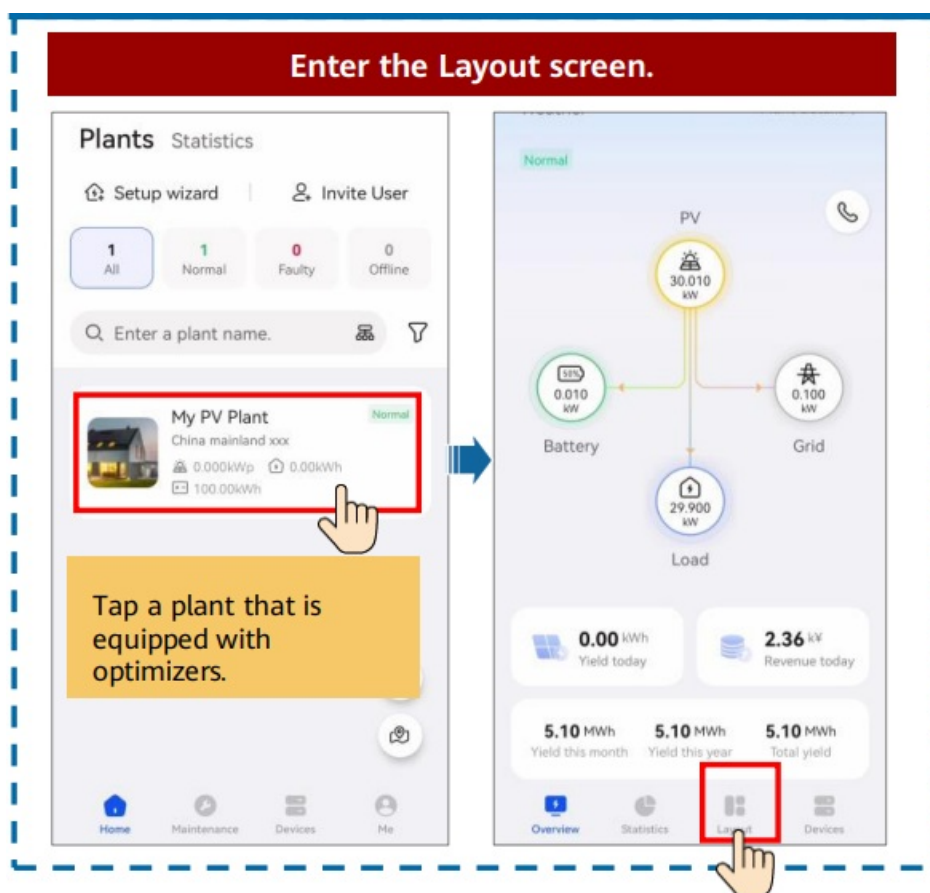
Enter the Layout screen.

Plants Statistics

Setup wizard

Invite User

1
All

1
Normal

0
Faulty

0
Offline

Enter a plant name.

My PV Plant

Normal

China mainland xxx

0.000kWp

0.00kWh

100.00kWh

Tap a plant that is equipped with optimizers.

Home

Maintenance

Devices

Me

Normal

PV

30.010
kW

50%

0.010
kW

Battery

0.100
kW

Grid

29.900
kW

Load

0.00 kWh
Yield today

2.36 k¥
Revenue today

5.10 MWh
Yield this month

5.10 MWh
Yield this year

5.10 MWh
Total yield

Overview

Statistics

Layout

Devices